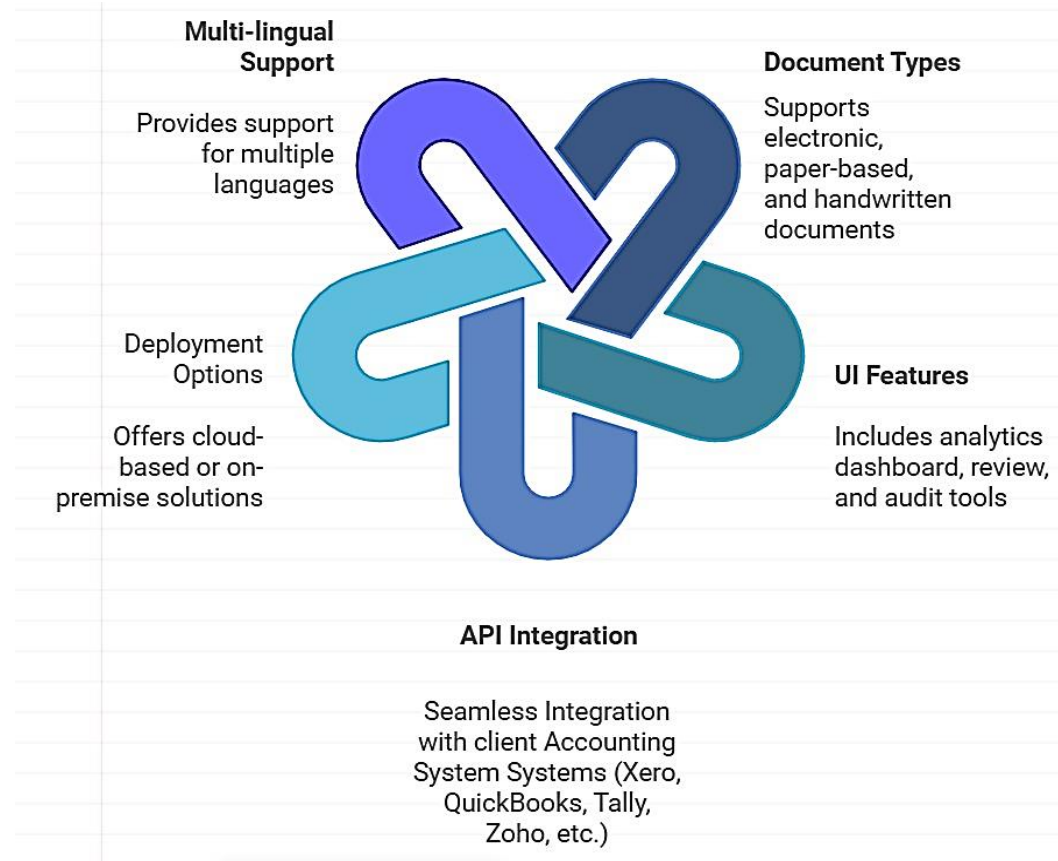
Multi-lingual Support

Provides support for multiple languages

Document Types

Supports electronic, paper-based, and handwritten documents

Deployment Options

Offers cloud-based or on-premise solutions

UI Features

Includes analytics dashboard, review, and audit tools

API Integration

Seamless Integration with client Accounting System Systems (Xero, QuickBooks, Tally, Zoho, etc.)